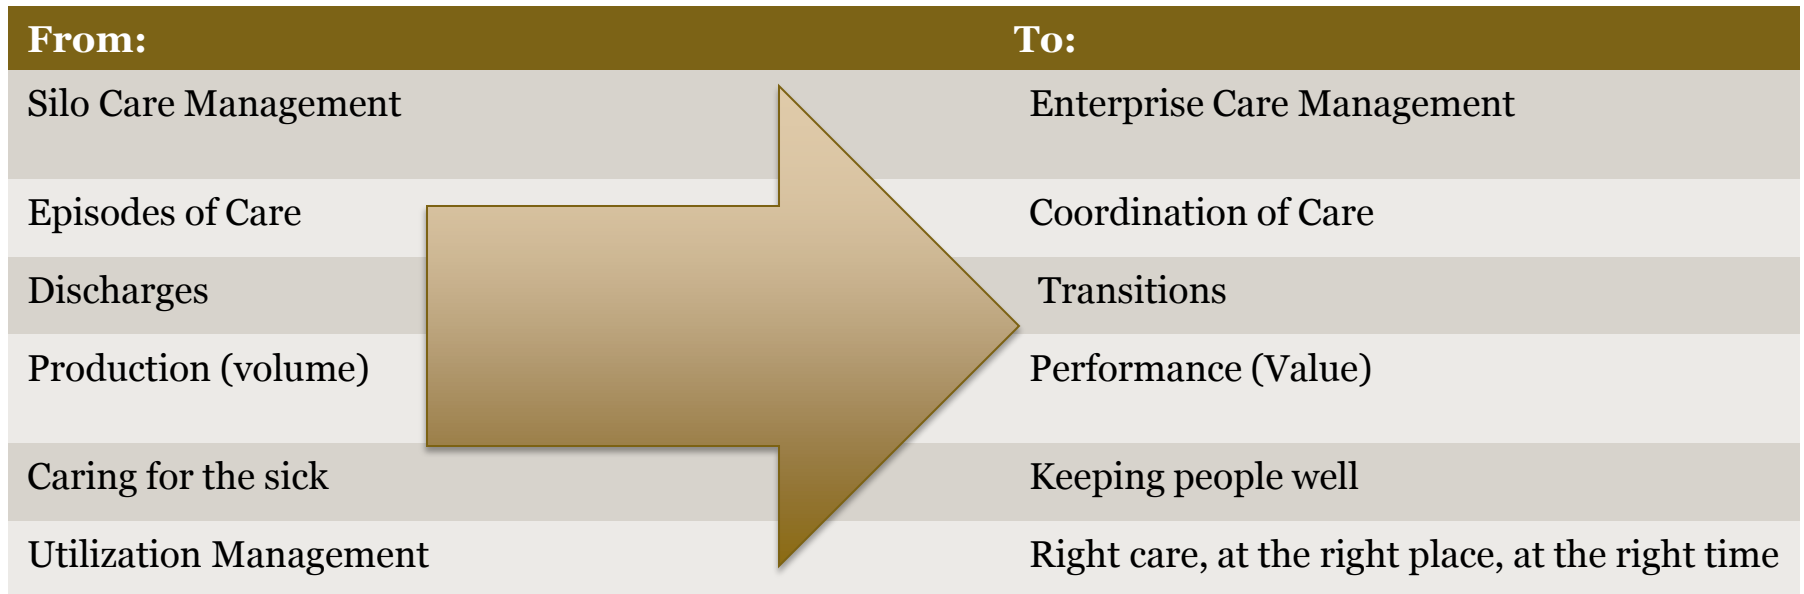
| From: | To: |
|---|---|
| Silo Care Management | Enterprise Care Management |
| Episodes of Care | Coordination of Care |
| Discharges | Transitions |
| Production (volume) | Performance (Value) |
| Caring for the sick | Keeping people well |
| Utilization Management | Right care, at the right place, at the right time |